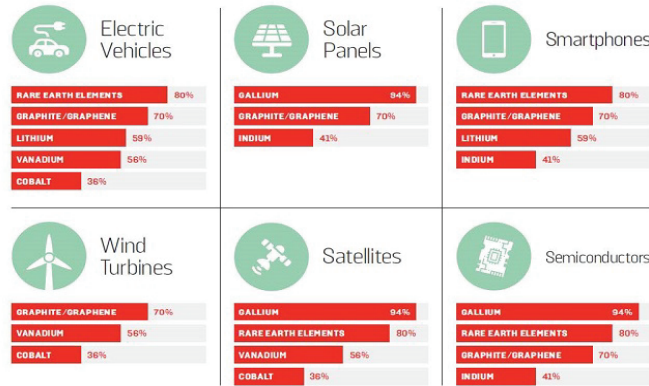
Electric Vehicles

| | |
|---|---|
| RARE EARTH ELEMENTS | 80% |
| GRAPHITE/GRAPHENE | 70% |
| LITHIUM | 59% |
| VANADIUM | 56% |
| COBALT | 36% |

Solar Panels

| | |
|---|---|
| GALLIUM | 94% |
| GRAPHITE/GRAPHENE | 70% |
| INDIUM | 41% |

Smartphones

| | |
|---|---|
| RARE EARTH ELEMENTS | 80% |
| GRAPHITE/GRAPHENE | 70% |
| LITHIUM | 59% |
| INDIUM | 41% |

Wind Turbines

| | |
|---|---|
| GRAPHITE/GRAPHENE | 70% |
| VANADIUM | 56% |
| COBALT | 36% |

Satellites

| | |
|---|---|
| GALLIUM | 94% |
| RARE EARTH ELEMENTS | 80% |
| VANADIUM | 56% |
| COBALT | 36% |

Semiconductors

| | |
|---|---|
| GALLIUM | 94% |
| RARE EARTH ELEMENTS | 80% |
| GRAPHITE/GRAPHENE | 70% |
| INDIUM | 41% |